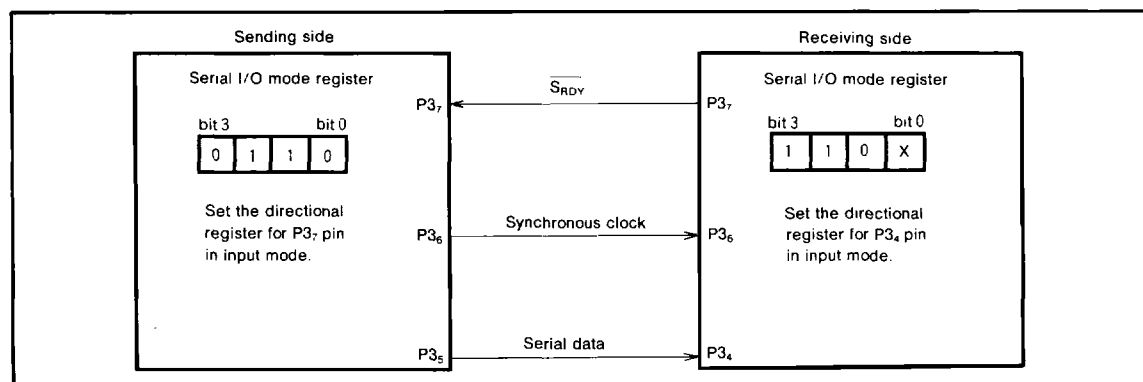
Sending side

Serial I/O mode register

bit 3 bit 0

| 0 | 1 | 1 | 0 |
|---|---|---|---|

Set the directional register for $P3_7$ pin in input mode.

$P3_7$

$P3_6$

$P3_5$

$\overline{S_{RDY}}$

Synchronous clock

Serial data

Receiving side

$P3_7$

$P3_6$

$P3_4$

Serial I/O mode register

bit 3 bit 0

| 1 | 1 | 0 | X |
|---|---|---|---|

Set the directional register for $P3_4$ pin in input mode.